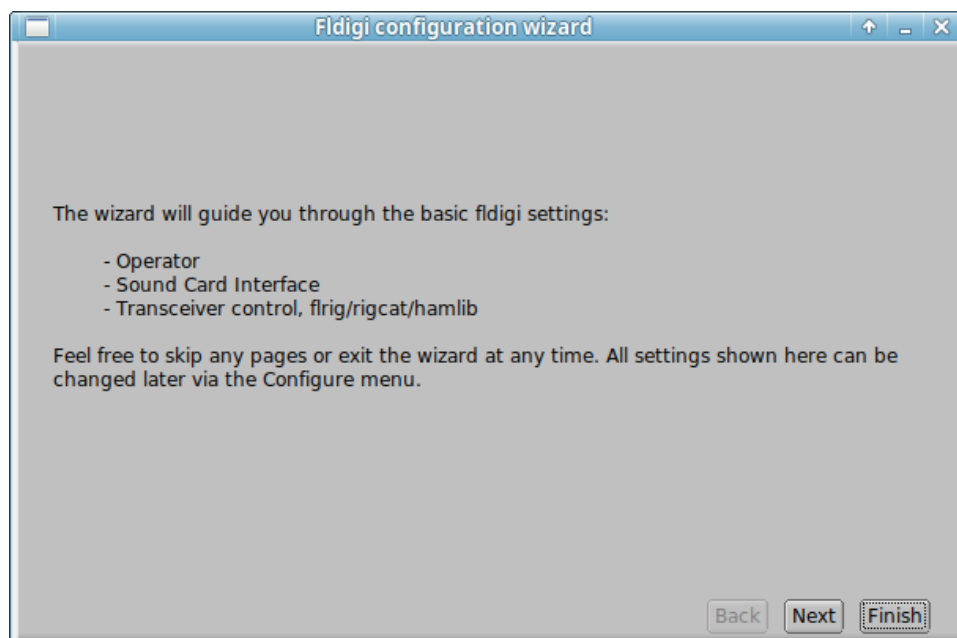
Fldigi configuration wizard

The wizard will guide you through the basic fldigi settings:

- Operator
- Sound Card Interface
- Transceiver control, flrig/rigcat/hamlib

Feel free to skip any pages or exit the wizard at any time. All settings shown here can be changed later via the Configure menu.

Back Next Finish